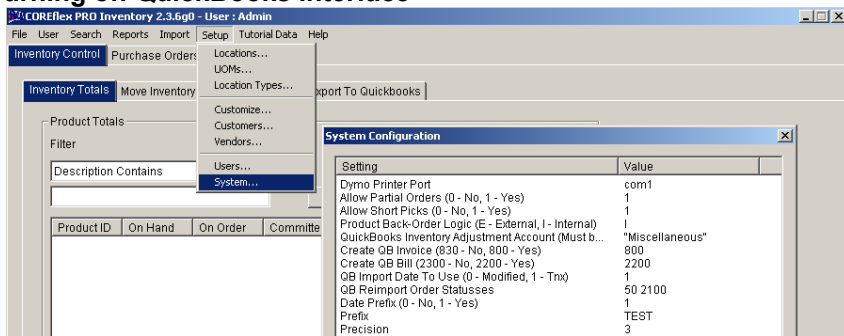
arning on QuickBooks Interface

COREflex PRO Inventory 2.3.6g0 - User : Admin

File User Search Reports Import Setup Tutorial Data Help

Inventory Control Purchase Orders

Locations...
UOMs...
Location Types...
Customize...
Customers...
Vendors...
Users...
System...

Inventory Totals Move Inventory

xport To Quickbooks

Product Totals

Filter

Description Contains

| Product ID | On Hand | On Order | Committe |
|---|---|---|---|

System Configuration

| Setting | Value |
|---|---|
| Dymo Printer Port | com1 |
| Allow Partial Orders (0 - No, 1 - Yes) | 1 |
| Allow Short Picks (0 - No, 1 - Yes) | 1 |
| Product Back-Order Logic (E - External, I - Internal) | I |
| QuickBooks Inventory Adjustment Account (Must b... | "Miscellaneous" |
| Create QB Invoice (830 - No, 800 - Yes) | 800 |
| Create QB Bill (2300 - No, 2200 - Yes) | 2200 |
| QB Import Date To Use (0 - Modified, 1 - Tnx) | 1 |
| QB Reimport Order Statusses | 50 2100 |
| Date Prefix (0 - No, 1 - Yes) | 1 |
| Prefix | TEST |
| Precision | 3 |